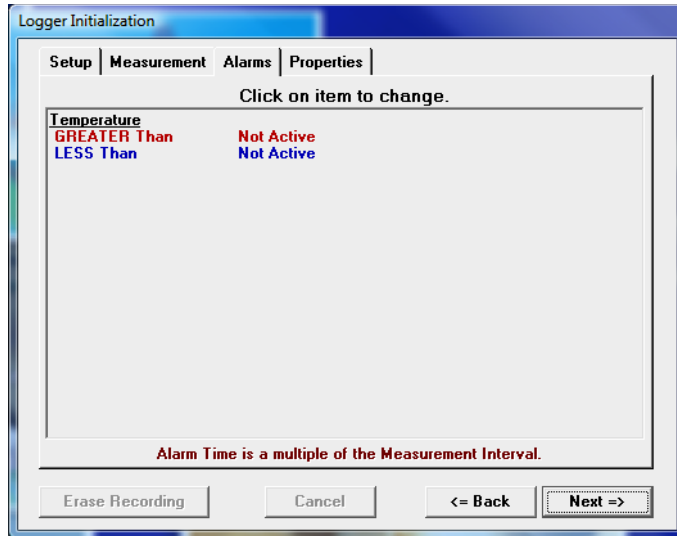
Logger Initialization

Setup | Measurement | Alarms | Properties

Click on item to change.

Temperature
GREATER Than Not Active
LESS Than Not Active

Alarm Time is a multiple of the Measurement Interval.

Erase Recording
Cancel
<= Back
Next =>